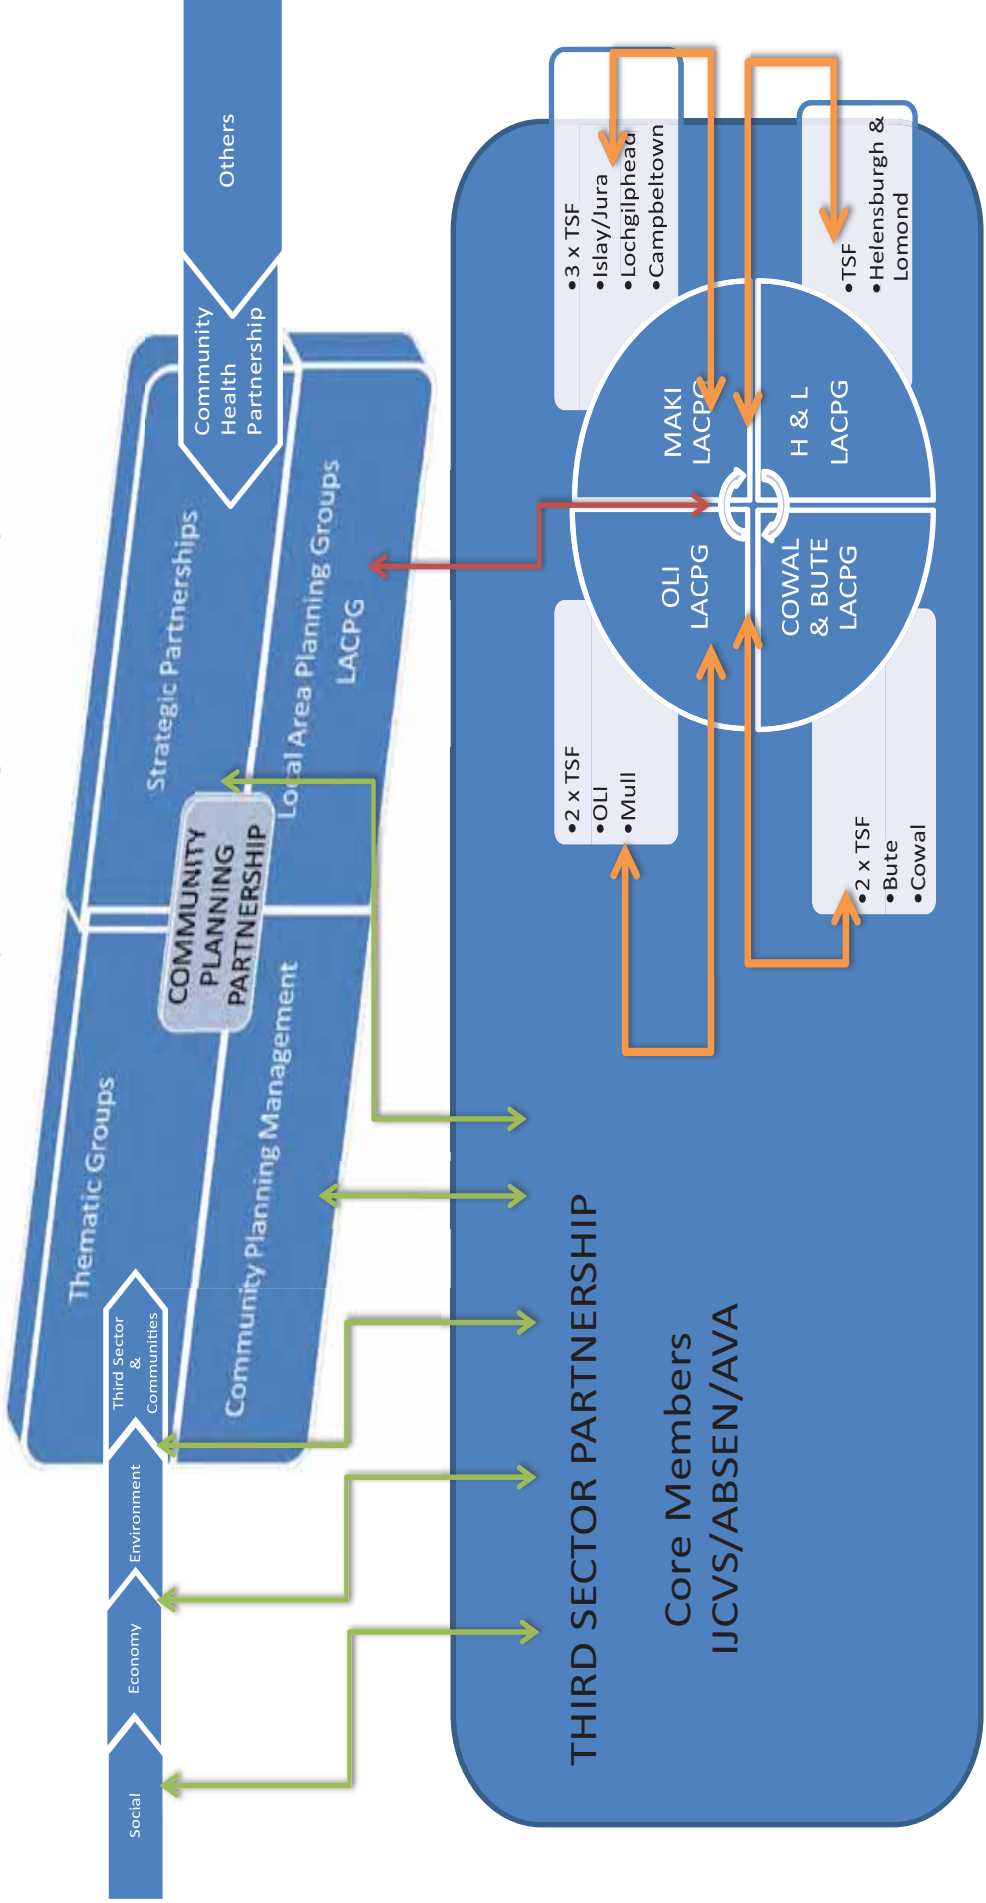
Others

Community Health Partnership

Strategic Partnerships

Local Area Planning Groups LACPG

COMMUNITY PLANNING PARTNERSHIP

Thematic Groups

Community Planning Management

Third Sector & Communities

Environment

Economy

Social

•3 x TSF
•Islay/Jura
•Lochgilphead
•Campbeltown

•TSF
•Helensburgh & Lomond

MAKI LACPG

H & L LACPG

OLI LACPG

COWAL & BUTE LACPG

•2 x TSF
•OLI
•Mull

•2 x TSF
•Bute
•Cowal

THIRD SECTOR PARTNERSHIP

Core Members
IJCVS/ABSEN/AVA